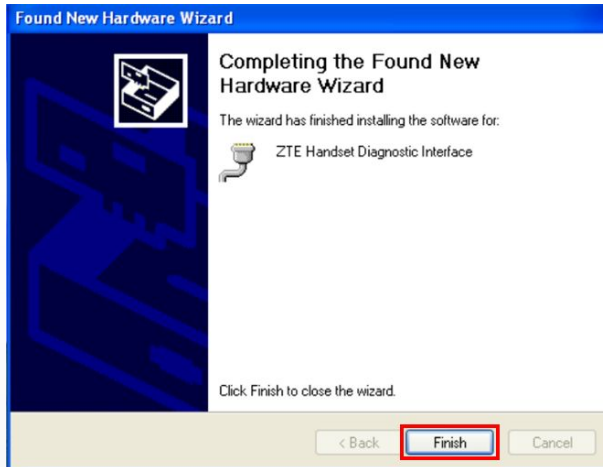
Found New Hardware Wizard

Completing the Found New Hardware Wizard

The wizard has finished installing the software for:

ZTE Handset Diagnostic Interface

Click Finish to close the wizard.

< Back

Finish

Cancel